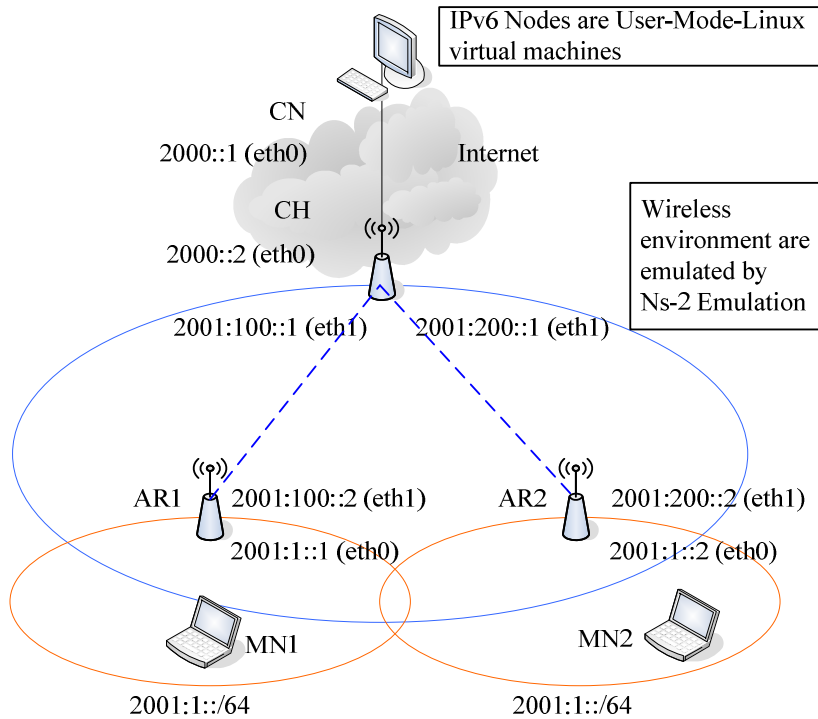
IPv6 Nodes are User-Mode-Linux virtual machines

CN

2000::1 (eth0)

Internet

CH

2000::2 (eth0)

Wireless environment are emulated by Ns-2 Emulation

2001:100::1 (eth1)

2001:200::1 (eth1)

AR1

2001:100::2 (eth1)

2001:1::1 (eth0)

AR2

2001:200::2 (eth1)

2001:1::2 (eth0)

MN1

MN2

2001:1::/64

2001:1::/64